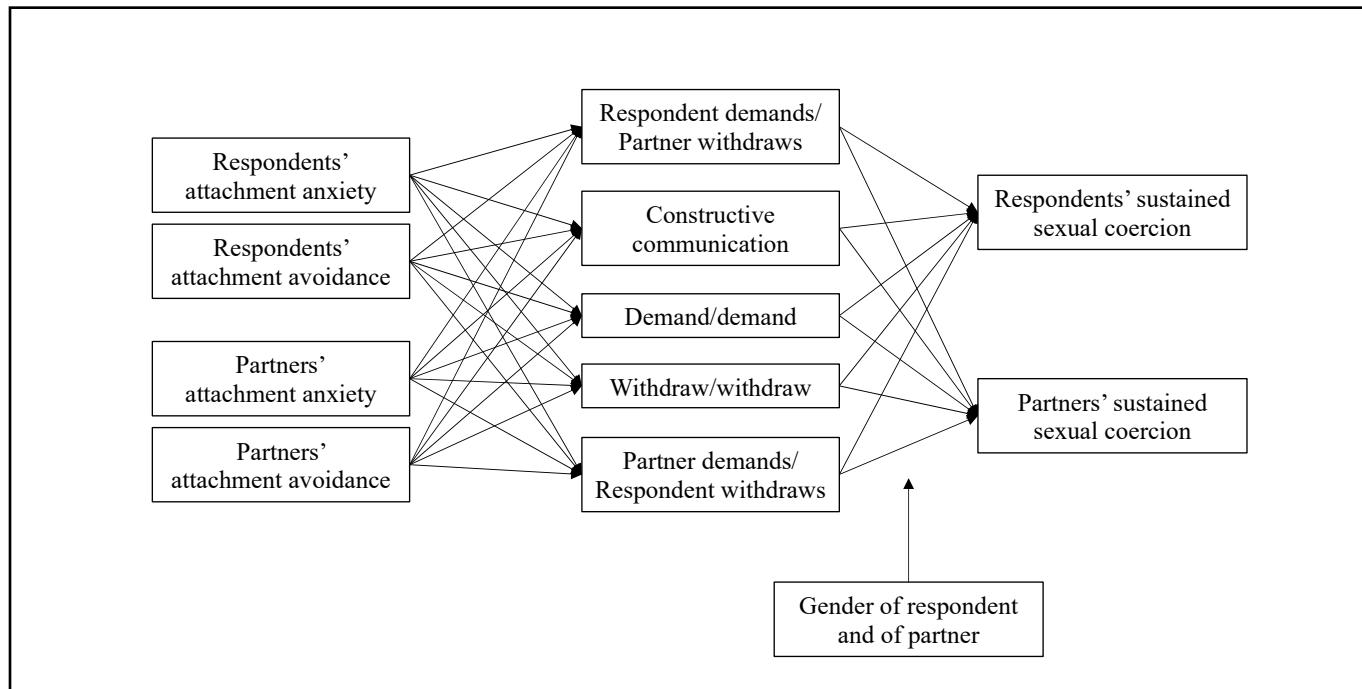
Respondents' attachment anxiety

Respondents' attachment avoidance

Partners' attachment anxiety

Partners' attachment avoidance

Respondent demands/ Partner withdraws

Constructive communication

Demand/demand

Withdraw/withdraw

Partner demands/ Respondent withdraws

Respondents' sustained sexual coercion

Partners' sustained sexual coercion

Gender of respondent and of partner